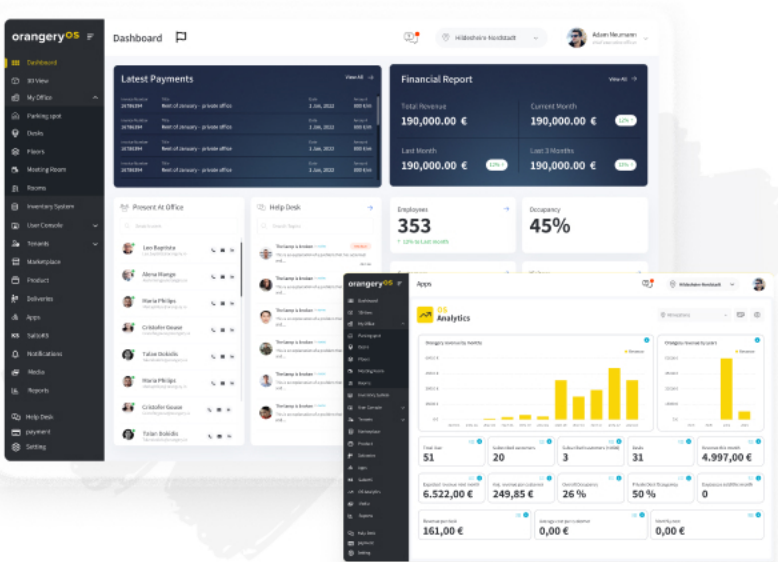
orangery OS

Dashboard

Hildesheim-Nordstadt

Adam Neumann

Dashboard
3D View
My Office
Parking spot
Desks
Floors
Meeting Room
Rooms
Inventory System
User Console
Tenants
Marketplace
Product
Deliveries
Apps
SaltoKS
Notifications
Media
Reports
Help Desk
payment
Setting

Latest Payments
View All

| Invoice Number | Title | Date | Amount |
|---|---|---|---|
| 24785394 | Rent of January - private office | 1 Jan, 2022 | 600 € |
| 24785394 | Rent of January - private office | 1 Jan, 2022 | 600 € |
| 24785394 | Rent of January - private office | 1 Jan, 2022 | 600 € |
| 24785394 | Rent of January - private office | 1 Jan, 2022 | 600 € |

Financial Report
View All

Total Revenue
190,000.00 €

Current Month
190,000.00 €
12%

Last Month
190,000.00 €
12%

Last 3 Months
190,000.00 €
12%

Present At Office

Leo Baptista
Alena Mango
Maria Philips
Cristofer Geuse
Talan Botolis
Maria Philips
Cristofer Geuse
Talan Botolis

Help Desk

The lamp is broken
The lamp is broken
The lamp is broken
The lamp is broken
The lamp is broken
The lamp is broken
The lamp is broken

Employees
353

Occupancy
45%

orangery OS

Apps

Hildesheim-Nordstadt

OS Analytics

Dashboard
3D View
My Office
Parking spot
Desks
Floors
Meeting Room
Rooms
Inventory System
User Console
Tenants
Marketplace
Product
Deliveries
Apps
SaltoKS
All analytics
Media
Reports
Help Desk
payment
Setting

Total User
51

Subscribed customers
20

Subscribed customers (total)
3

Seats
31

Revenue this month
4.997,00 €

Expected revenue next month
6.522,00 €

Avg. revenue per customer
249,85 €

Overall Occupancy
26 %

Private Desk Occupancy
50 %

Occupancy at office month
0

Revenue per desk
161,00 €

Average cost per customer
0,00 €

Monthly cost
0,00 €